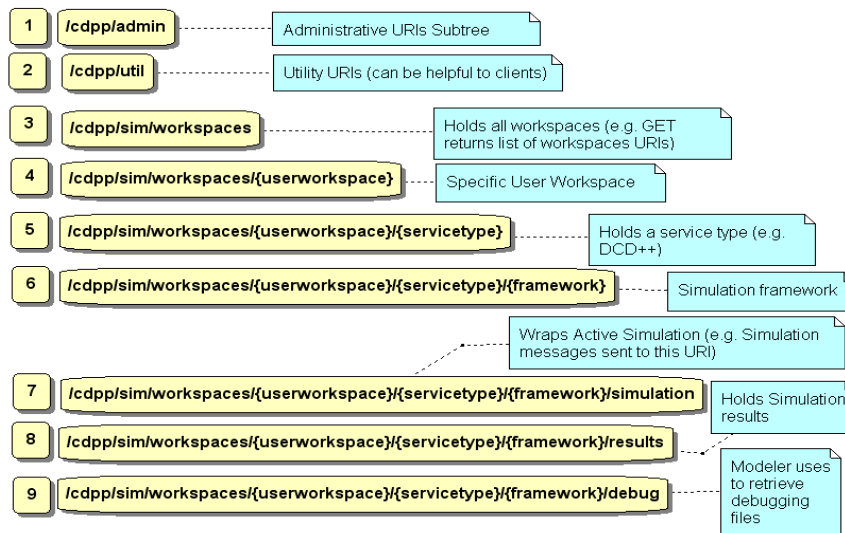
1 /cdpp/admin

Administrative URIs Subtree

2 /cdpp/util

Utility URIs (can be helpful to clients)

3 /cdpp/sim/workspaces

Holds all workspaces (e.g. GET returns list of workspaces URIs)

4 /cdpp/sim/workspaces/{userworkspace}

Specific User Workspace

5 /cdpp/sim/workspaces/{userworkspace}/{servicetype}

Holds a service type (e.g. DCD++)

6 /cdpp/sim/workspaces/{userworkspace}/{servicetype}/{framework}

Simulation framework

Wraps Active Simulation (e.g. Simulation messages sent to this URI)

7 /cdpp/sim/workspaces/{userworkspace}/{servicetype}/{framework}/simulation

Holds Simulation results

8 /cdpp/sim/workspaces/{userworkspace}/{servicetype}/{framework}/results

Modeler uses to retrieve debugging files

9 /cdpp/sim/workspaces/{userworkspace}/{servicetype}/{framework}/debug